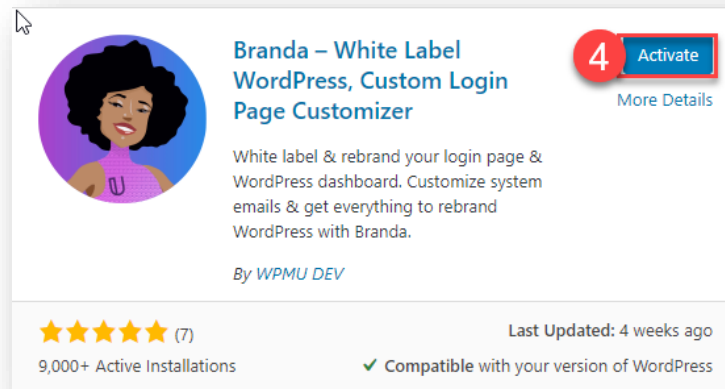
Branda – White Label WordPress, Custom Login Page Customizer

4

Activate

More Details

White label & rebrand your login page & WordPress dashboard. Customize system emails & get everything to rebrand WordPress with Branda.

By WPMU DEV

(7)

9,000+ Active Installations

Last Updated: 4 weeks ago

✔ Compatible with your version of WordPress